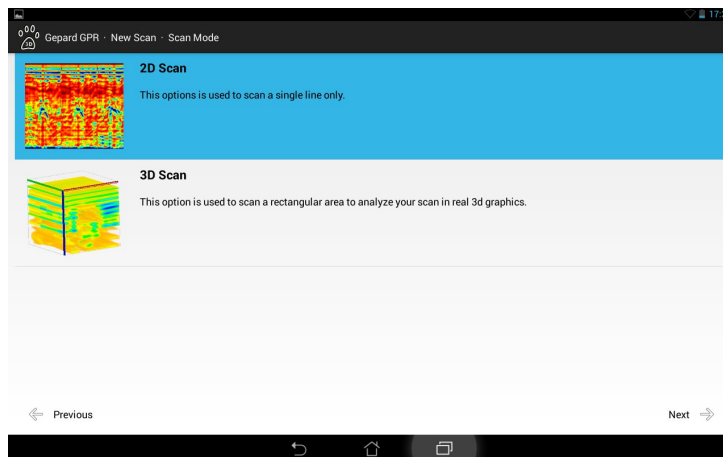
17:
Gepard GPR · New Scan · Scan Mode

2D Scan
This options is used to scan a single line only.

3D Scan
This option is used to scan a rectangular area to analyze your scan in real 3d graphics.

Previous

Next